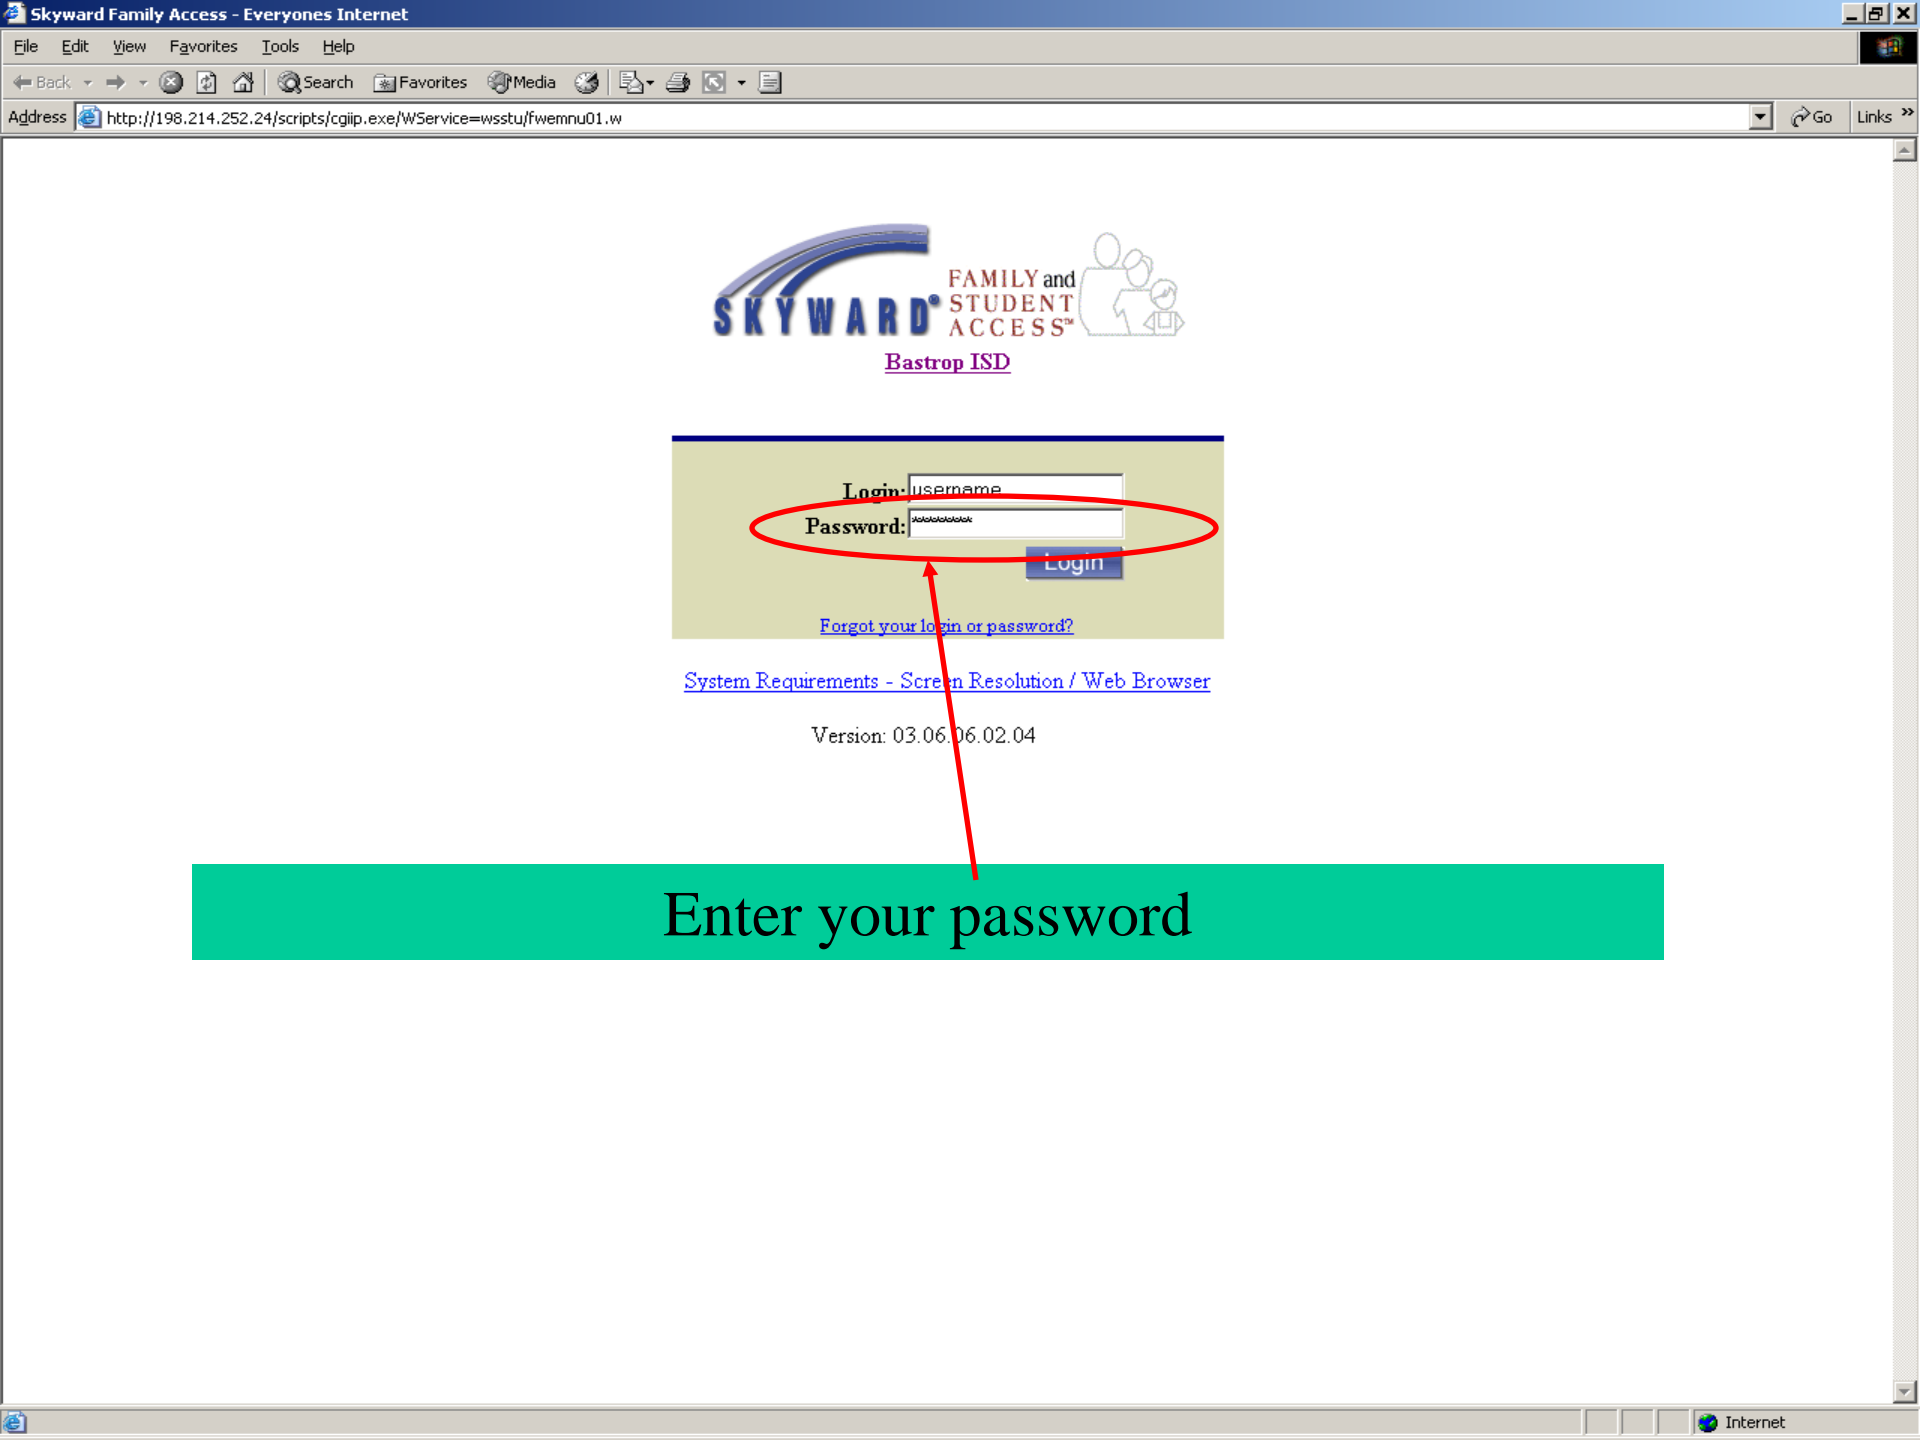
Skyward Family Access - Everyones Internet

File Edit View Favorites Tools Help

Back Search Favorites Media

Address http://198.214.252.24/scripts/cgiip.exe/WService=wsstu/fwemnu01.w Go Links

SKYWARD® FAMILY and STUDENT ACCESS℠

Bastrop ISD

Login: username
Password: *********
Login

Forgot your login or password?

System Requirements - Screen Resolution / Web Browser

Version: 03.06.06.02.04

Enter your password

Internet